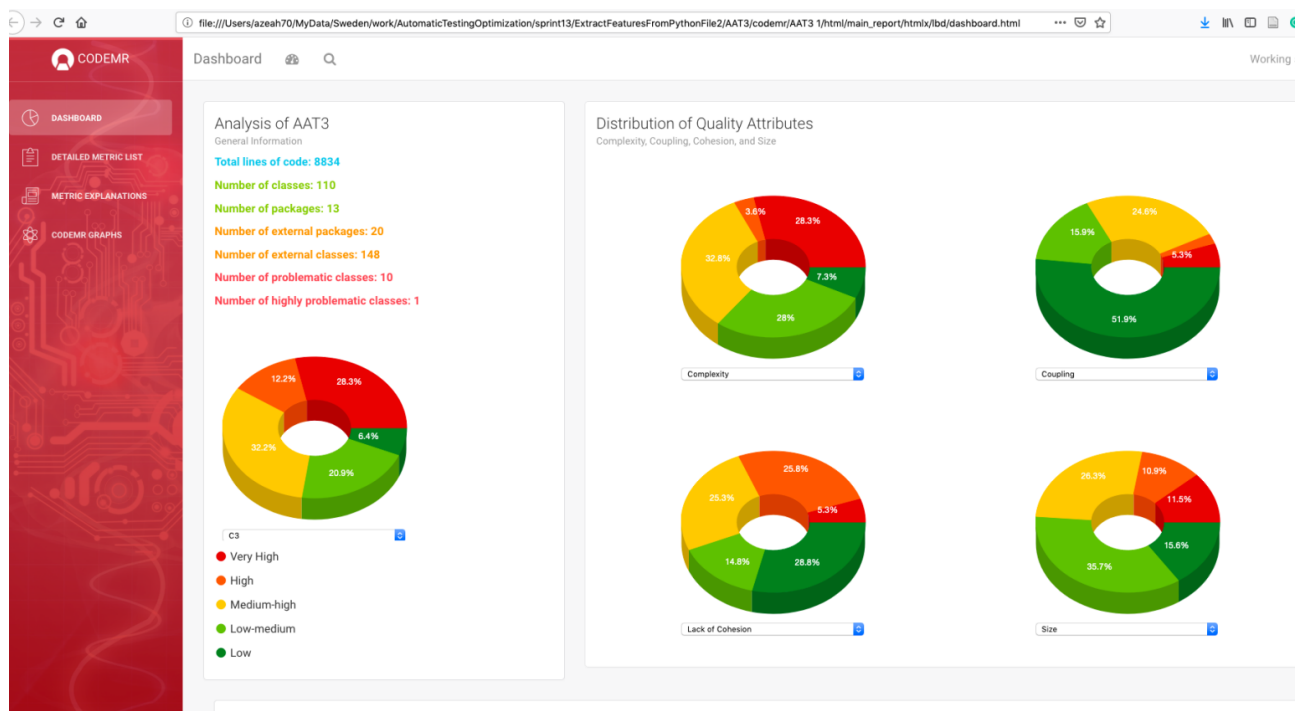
file:///Users/azeah70/MyData/Sweden/work/AutomaticTestingOptimization/sprint13/ExtractFeaturesFromPythonFile2/AAT3/codemr/AAT3 1/html/main_report/htmlx/lbd/dashboard.html

CODEMR

Dashboard

Working

DASHBOARD

DETAILED METRIC LIST

METRIC EXPLANATIONS

CODEMR GRAPHS

Analysis of AAT3
General Information

Total lines of code: 8834

Number of classes: 110

Number of packages: 13

Number of external packages: 20

Number of external classes: 148

Number of problematic classes: 10

Number of highly problematic classes: 1

12.2%
28.3%
32.2%
6.4%
20.9%

C3

Very High

High

Medium-high

Low-medium

Low

Distribution of Quality Attributes
Complexity, Coupling, Cohesion, and Size

3.6%
28.3%
32.8%
7.3%
28%

Complexity

24.6%
15.9%
5.3%
51.9%

Coupling

25.8%
25.3%
5.3%
14.8%
28.8%

Lack of Cohesion

26.3%
10.9%
11.5%
15.6%
35.7%

Size